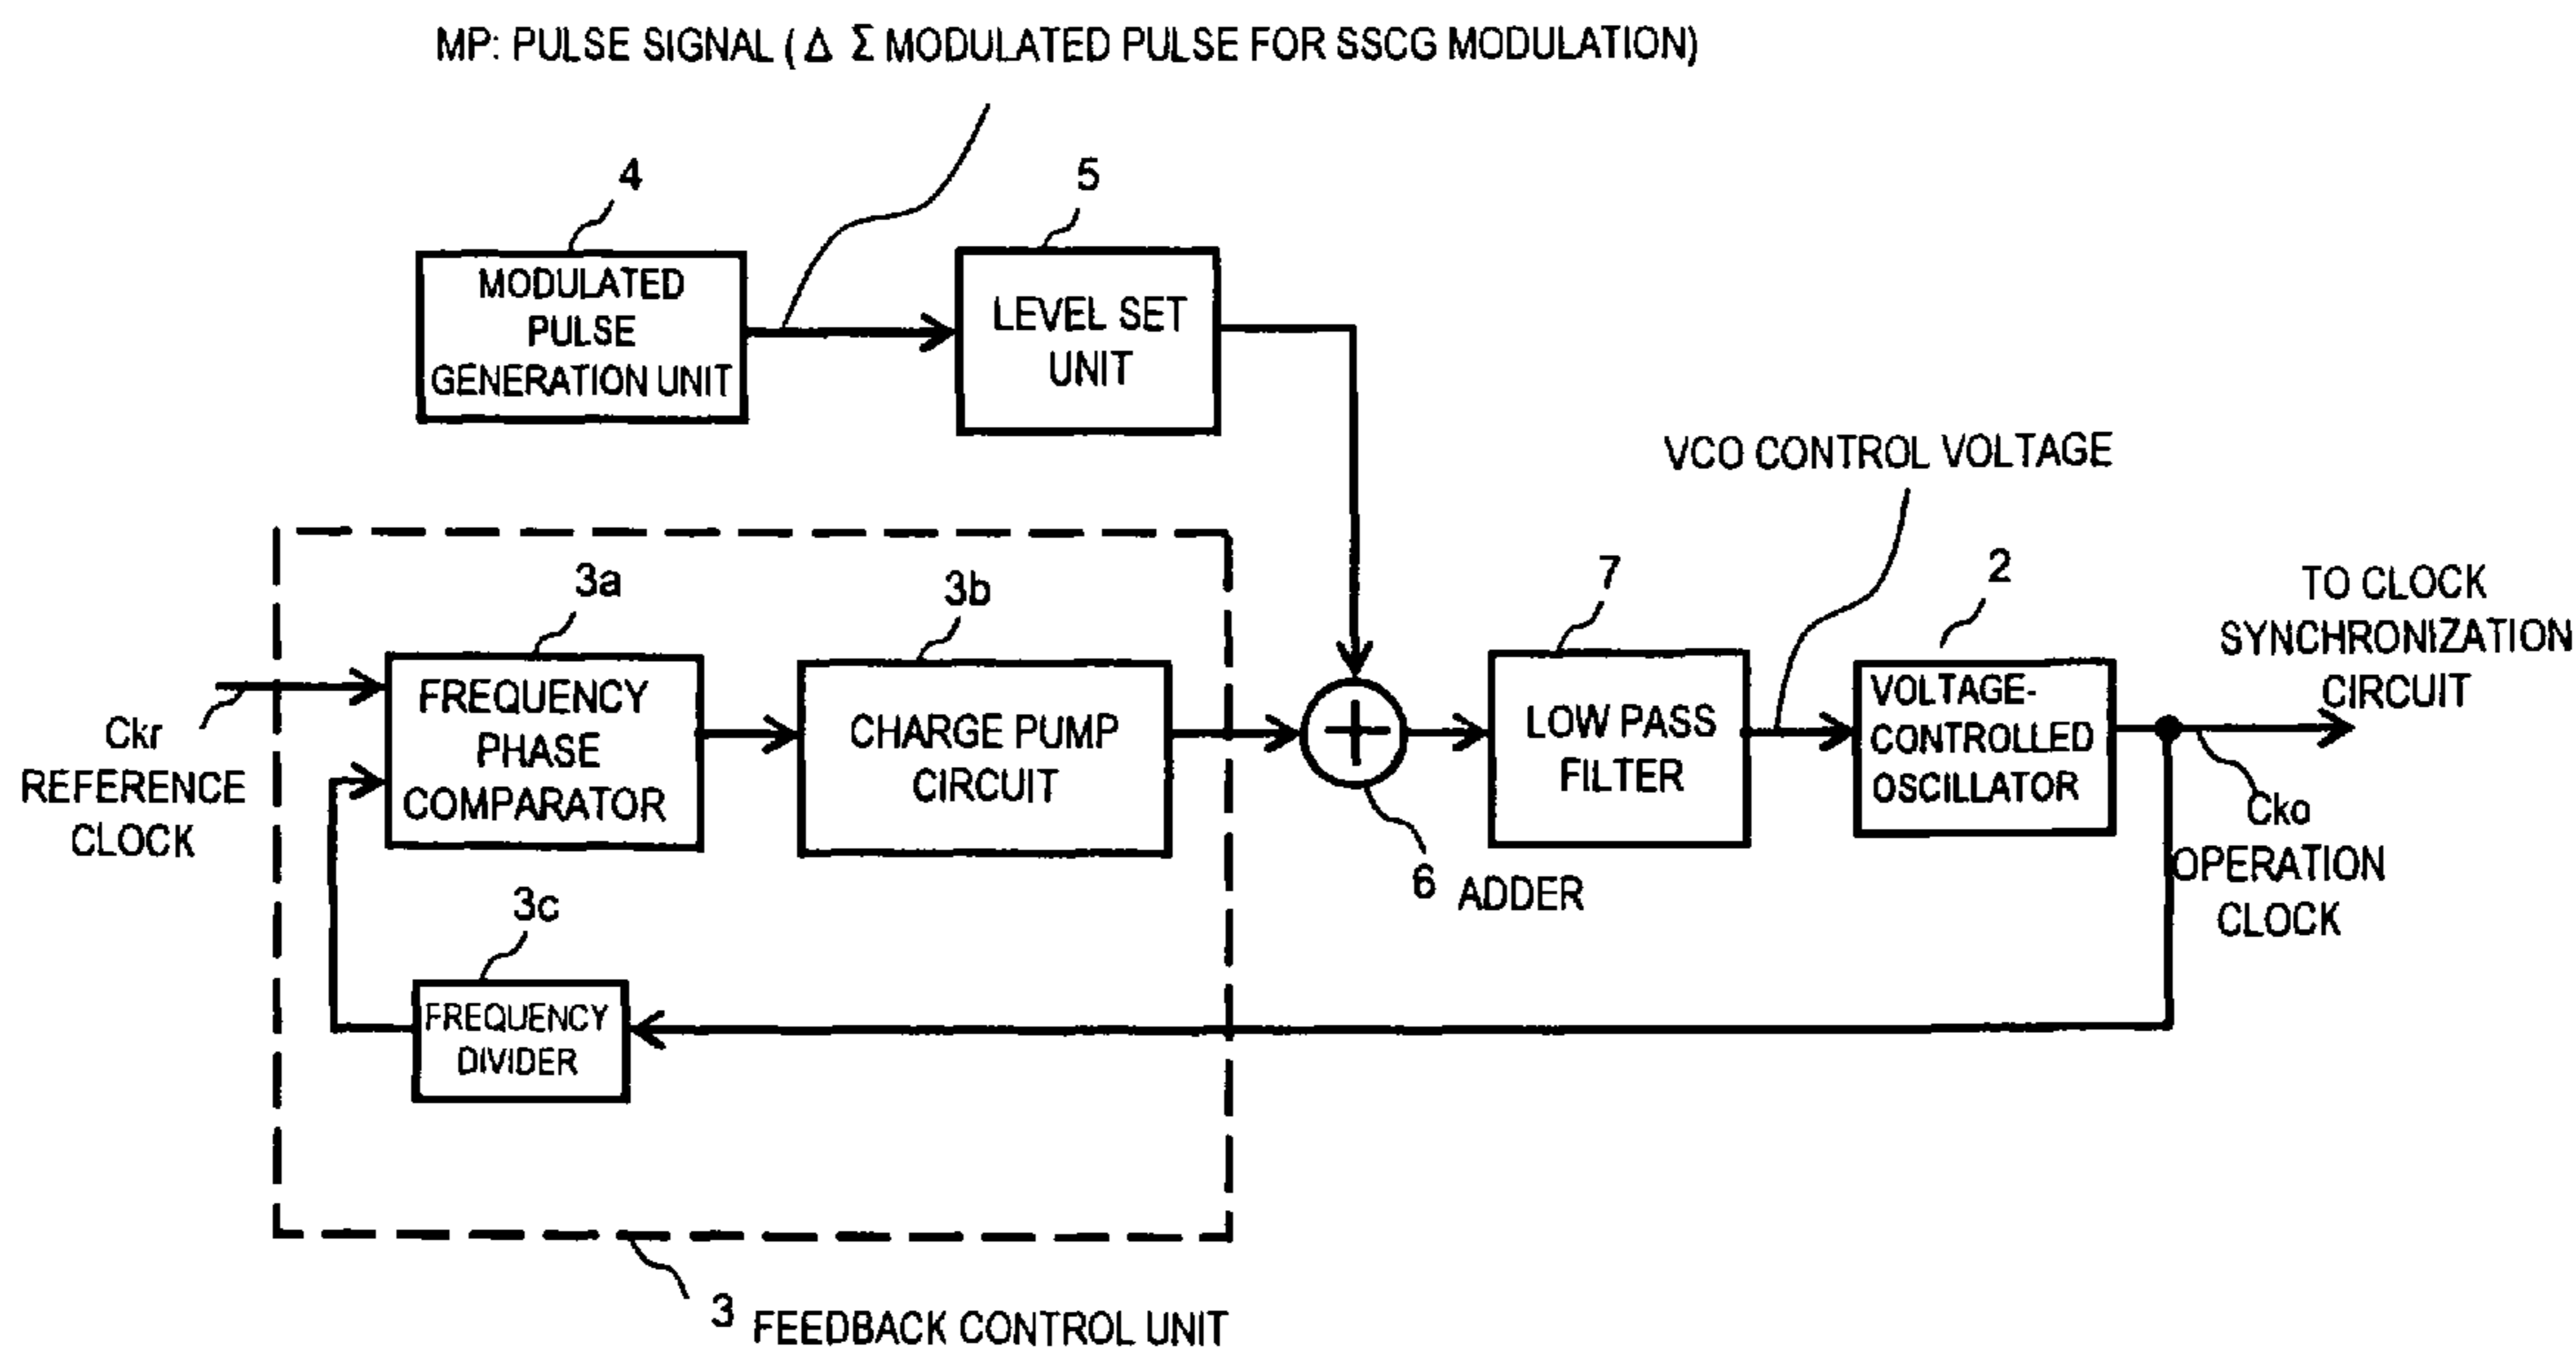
MP: PULSE SIGNAL ( $\Delta$ $\Sigma$ MODULATED PULSE FOR SSCG MODULATION)

4

MODULATED PULSE GENERATION UNIT

5

LEVEL SET UNIT

VCO CONTROL VOLTAGE

3a

3b

7

2

TO CLOCK SYNCHRONIZATION CIRCUIT

Ckr REFERENCE CLOCK

FREQUENCY PHASE COMPARATOR

CHARGE PUMP CIRCUIT

LOW PASS FILTER

VOLTAGE-CONTROLLED OSCILLATOR

Cko OPERATION CLOCK

6 ADDER

3c

FREQUENCY DIVIDER

3 FEEDBACK CONTROL UNIT